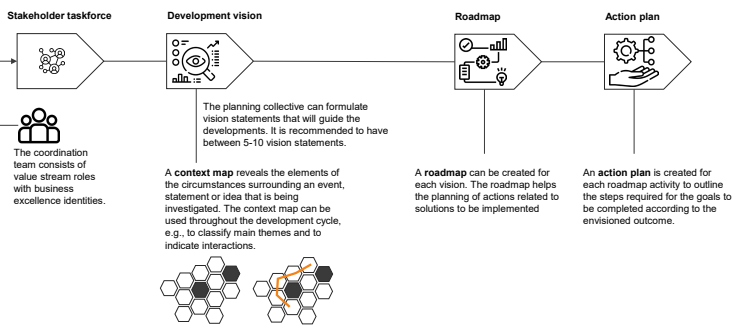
Stakeholder taskforce

Development vision

Roadmap

Action plan

The coordination team consists of value stream roles with business excellence identities.

The planning collective can formulate vision statements that will guide the developments. It is recommended to have between 5-10 vision statements.

A **context map** reveals the elements of the circumstances surrounding an event, statement or idea that is being investigated. The context map can be used throughout the development cycle, e.g., to classify main themes and to indicate interactions.

A **roadmap** can be created for each vision. The roadmap helps the planning of actions related to solutions to be implemented

An **action plan** is created for each roadmap activity to outline the steps required for the goals to be completed according to the envisioned outcome.